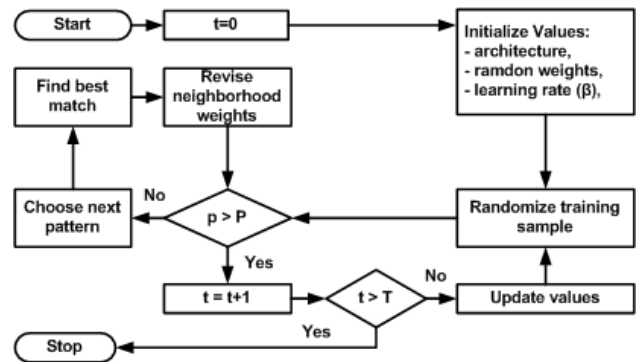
Start

t=0

Initialize Values:
- architecture,
- ramdon weights,
- learning rate (β),

Find best match

Revise neighborhood weights

No

Choose next pattern

p > P

Randomize training sample

Yes

t = t+1

t > T

No

Update values

Yes

Stop